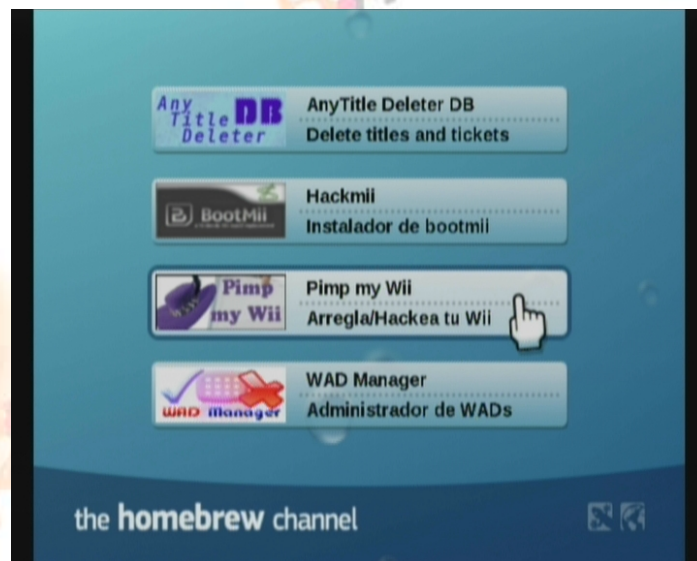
Any Title DB Deleter
AnyTitle Deleter DB
Delete titles and tickets

BootMii
Hackmii
Instalador de bootmii

Pimp my Wii
Pimp my Wii
Arregla/Hackea tu Wii

WAD Manager
WAD Manager
Administrador de WADs

the homebrew channel